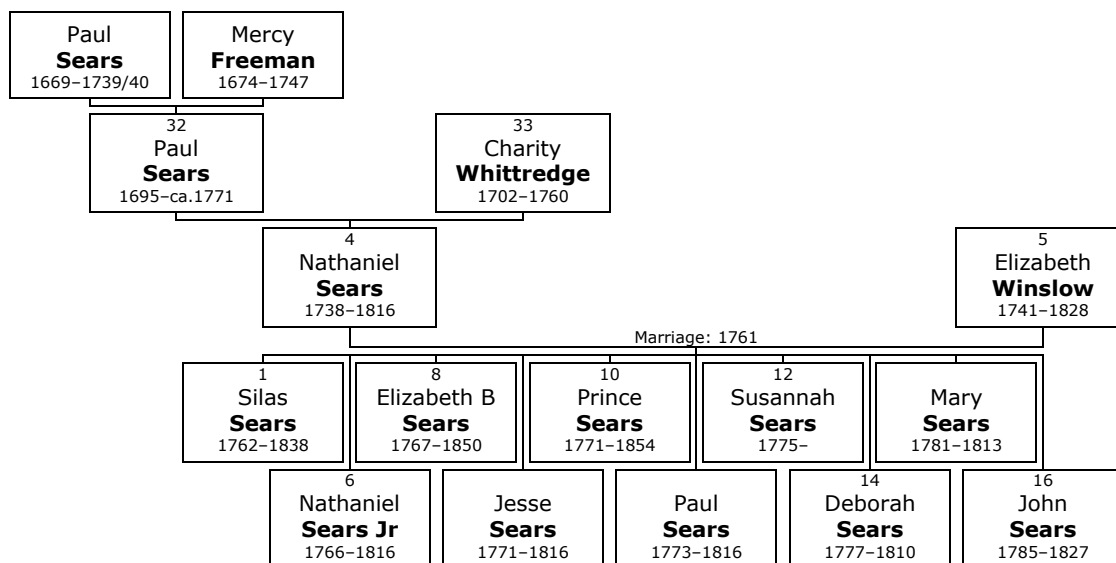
Paul
**Sears**
1669–1739/40

Mercy
**Freeman**
1674–1747

32
Paul
**Sears**
1695–ca.1771

33
Charity
**Whittredge**
1702–1760

4
Nathaniel
**Sears**
1738–1816

5
Elizabeth
**Winslow**
1741–1828

Marriage: 1761

1
Silas
**Sears**
1762–1838

8
Elizabeth B
**Sears**
1767–1850

10
Prince
**Sears**
1771–1854

12
Susannah
**Sears**
1775–

Mary
**Sears**
1781–1813

6
Nathaniel
**Sears Jr**
1766–1816

Jesse
**Sears**
1771–1816

Paul
**Sears**
1773–1816

14
Deborah
**Sears**
1777–1810

16
John
**Sears**
1785–1827